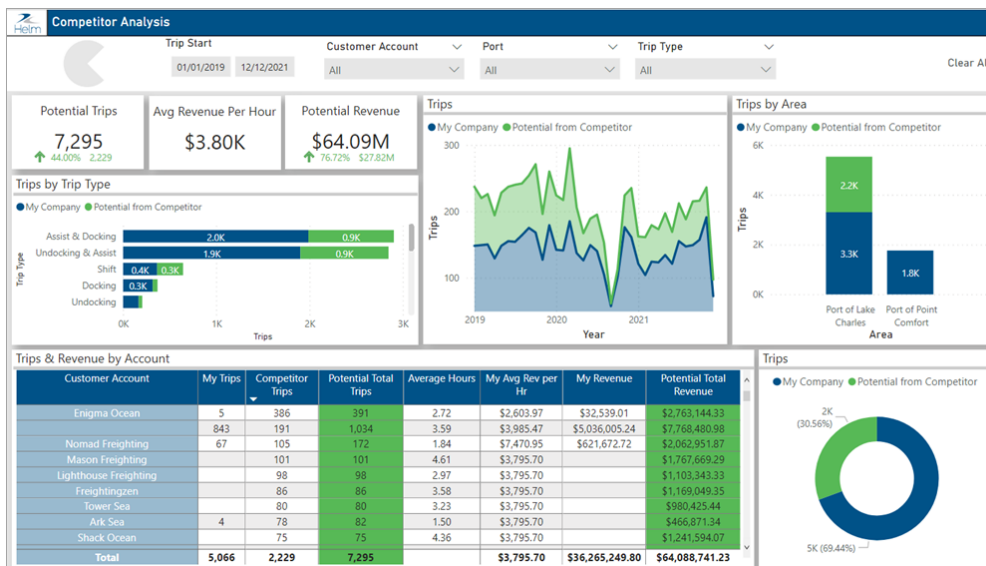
Helm Competitor Analysis

Trip Start
01/01/2019 12/12/2021

Customer Account
All

Port
All

Trip Type
All

Clear Al

Potential Trips
7,295
44.00% 2,229

Avg Revenue Per Hour
$3.80K

Potential Revenue
$64.09M
76.72% $27.82M

Trips by Trip Type
My Company Potential from Competitor

Trip Type
Assist & Docking 2.0K 0.9K
Undocking & Assist 1.9K 0.9K
Shift 0.4K 0.3K
Docking 0.3K
Undocking
0K 1K 2K 3K
Trips

Trips
My Company Potential from Competitor
300
200
100
Trips
2019 2020 2021
Year

Trips by Area
My Company Potential from Competitor
6K
4K
2K
0K
Trips
2.2K
3.3K
1.8K
Port of Lake Charles
Port of Point Comfort
Area

Trips & Revenue by Account

| Customer Account | My Trips | Competitor Trips | Potential Total Trips | Average Hours | My Avg Rev per Hr | My Revenue | Potential Total Revenue |
|---|---|---|---|---|---|---|---|
| Enigma Ocean | 5 | 386 | 391 | 2.72 | $2,603.97 | $32,539.01 | $2,763,144.33 |
| | 843 | 191 | 1,034 | 3.59 | $3,985.47 | $5,036,005.24 | $7,280,480.98 |
| Nomad Freighting | 67 | 105 | 172 | 1.84 | $7,470.95 | $621,672.72 | $2,062,951.87 |
| Mason Freighting | | 101 | 101 | 4.61 | $3,795.70 | | $1,767,669.29 |
| Lighthouse Freighting | | 98 | 98 | 2.97 | $3,795.70 | | $1,103,343.33 |
| Freightingzen | | 86 | 86 | 3.58 | $3,795.70 | | $1,169,049.35 |
| Tower Sea | | 80 | 80 | 3.23 | $3,795.70 | | $980,425.44 |
| Ark Sea | 4 | 78 | 82 | 1.50 | $3,795.70 | | $466,871.34 |
| Shack Ocean | | 75 | 75 | 4.36 | $3,795.70 | | $1,241,594.66 |
| Total | 5,066 | 2,229 | 7,295 | | $3,795.70 | $36,265,249.80 | $64,088,741.23 |

Trips
My Company Potential from Competitor
2K (30.56%)
5K (69.44%)